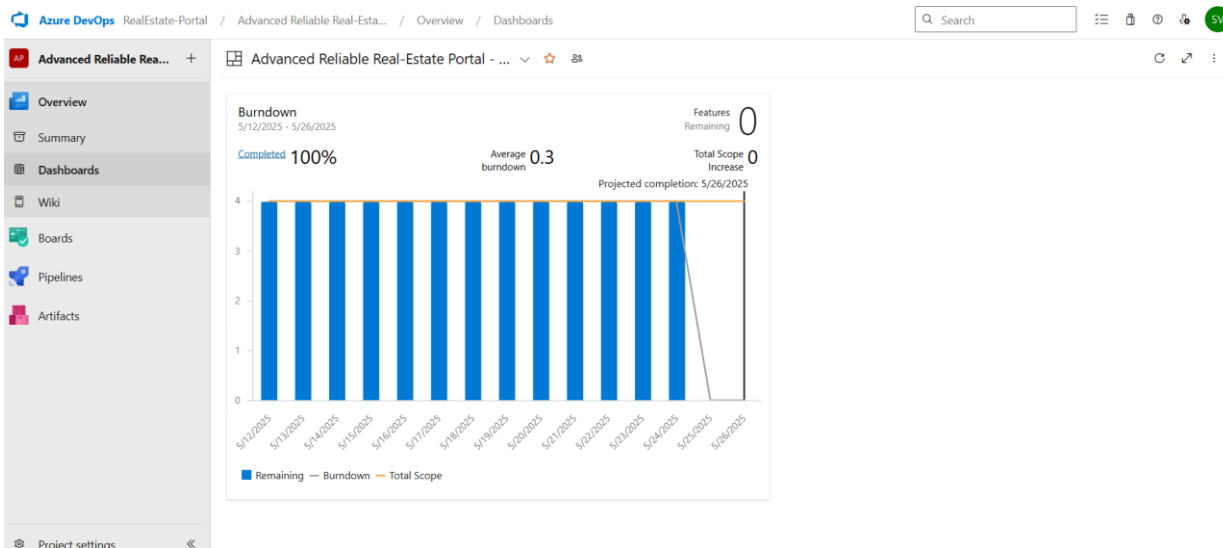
Azure DevOps RealEstate-Portal / Advanced Reliable Real-Esta... / Overview / Dashboards

Search

SV

AP Advanced Reliable Rea... +

Overview
Summary
Dashboards
Wiki
Boards
Pipelines
Artifacts

Project settings «

Advanced Reliable Real-Estate Portal - ...

Burndown
5/12/2025 - 5/26/2025

Features
Remaining 0

Completed 100%

Average burndown 0.3

Total Scope Increase 0

Projected completion: 5/26/2025

4
3
2
1
0

5/12/2025 5/13/2025 5/14/2025 5/15/2025 5/16/2025 5/17/2025 5/18/2025 5/19/2025 5/20/2025 5/21/2025 5/22/2025 5/23/2025 5/24/2025 5/25/2025 5/26/2025

Remaining — Burndown — Total Scope